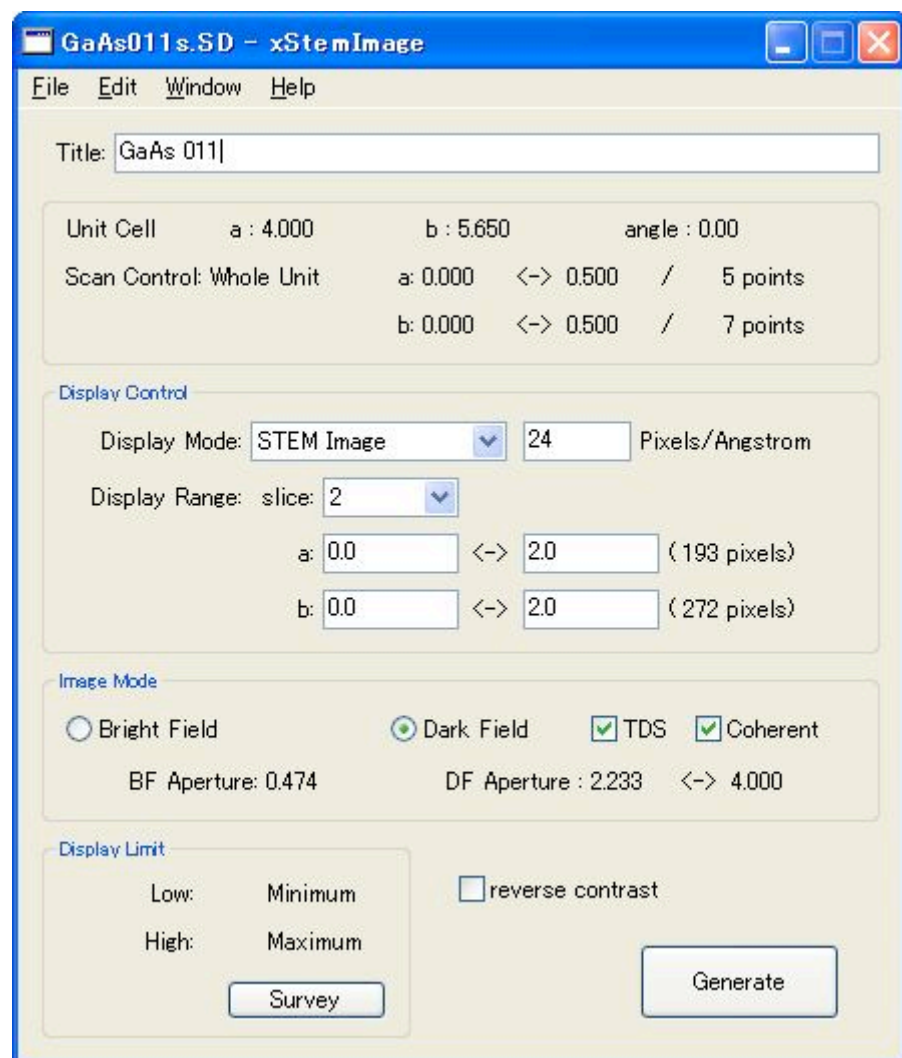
GaAs011s.SD - xStemImage

File Edit Window Help

Title: GaAs 011

Unit Cell a : 4.000 b : 5.650 angle : 0.00

Scan Control: Whole Unit a: 0.000 <-> 0.500 / 5 points

b: 0.000 <-> 0.500 / 7 points

Display Control

Display Mode: STEM Image 24 Pixels/Angstrom

Display Range: slice: 2

a: 0.0 <-> 2.0 (193 pixels)

b: 0.0 <-> 2.0 (272 pixels)

Image Mode

Bright Field Dark Field TDS Coherent

BF Aperture: 0.474 DF Aperture : 2.233 <-> 4.000

Display Limit

Low: Minimum

High: Maximum

Survey

reverse contrast

Generate